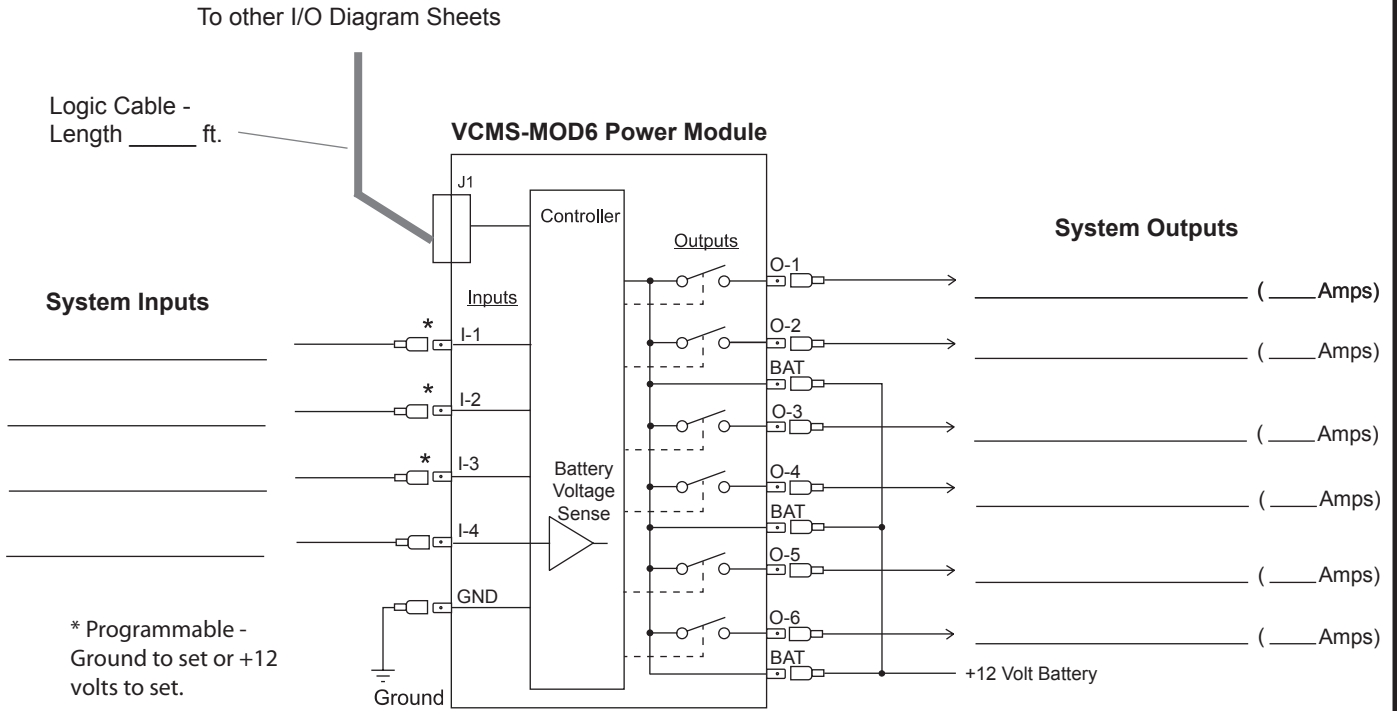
To other I/O Diagram Sheets

Logic Cable - Length _____ ft.

VCMS-MOD6 Power Module

J1

Controller

Outputs

System Outputs

System Inputs

Inputs

*

I-1

*

I-2

*

I-3

I-4

GND

Battery Voltage Sense

O-1

O-2

BAT

O-3

O-4

BAT

O-5

O-6

BAT

____________________ ( ____Amps)

____________________ ( ____Amps)

____________________ ( ____Amps)

____________________ ( ____Amps)

____________________ ( ____Amps)

____________________ ( ____Amps)

+12 Volt Battery

* Programmable - Ground to set or +12 volts to set.

Ground